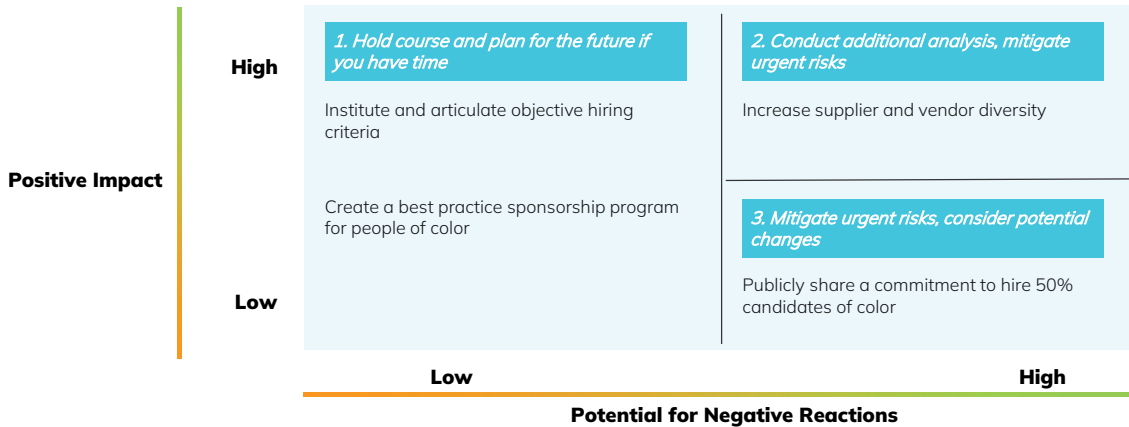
High

Positive Impact

Low

1. Hold course and plan for the future if you have time

Institute and articulate objective hiring criteria

Create a best practice sponsorship program for people of color

2. Conduct additional analysis, mitigate urgent risks

Increase supplier and vendor diversity

3. Mitigate urgent risks, consider potential changes

Publicly share a commitment to hire 50% candidates of color

Low

High

Potential for Negative Reactions